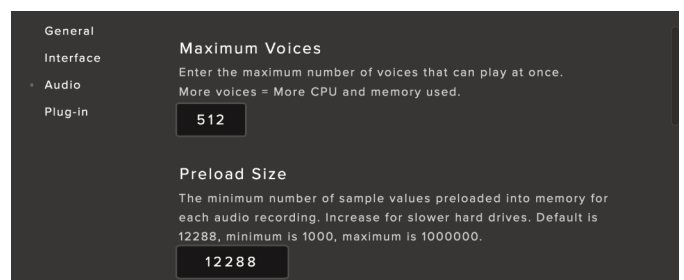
General
Interface
Audio
Plug-in

Maximum Voices
Enter the maximum number of voices that can play at once. More voices = More CPU and memory used.

512

Preload Size
The minimum number of sample values preloaded into memory for each audio recording. Increase for slower hard drives. Default is 12288, minimum is 1000, maximum is 1000000.

12288